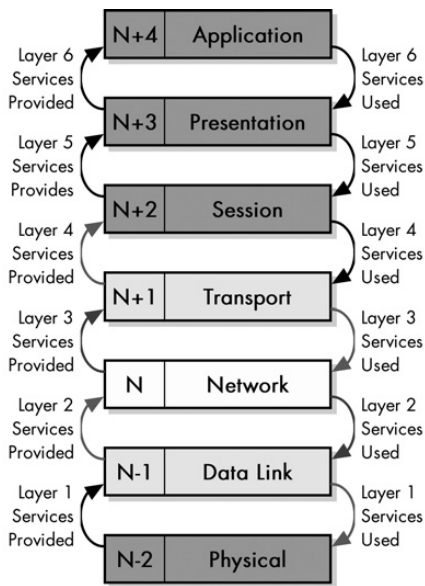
N+4 Application

Layer 6 Services Provided

Layer 6 Services Used

N+3 Presentation

Layer 5 Services Provides

Layer 5 Services Used

N+2 Session

Layer 4 Services Provided

Layer 4 Services Used

N+1 Transport

Layer 3 Services Provided

Layer 3 Services Used

N Network

Layer 2 Services Provided

Layer 2 Services Used

N-1 Data Link

Layer 1 Services Provided

Layer 1 Services Used

N-2 Physical